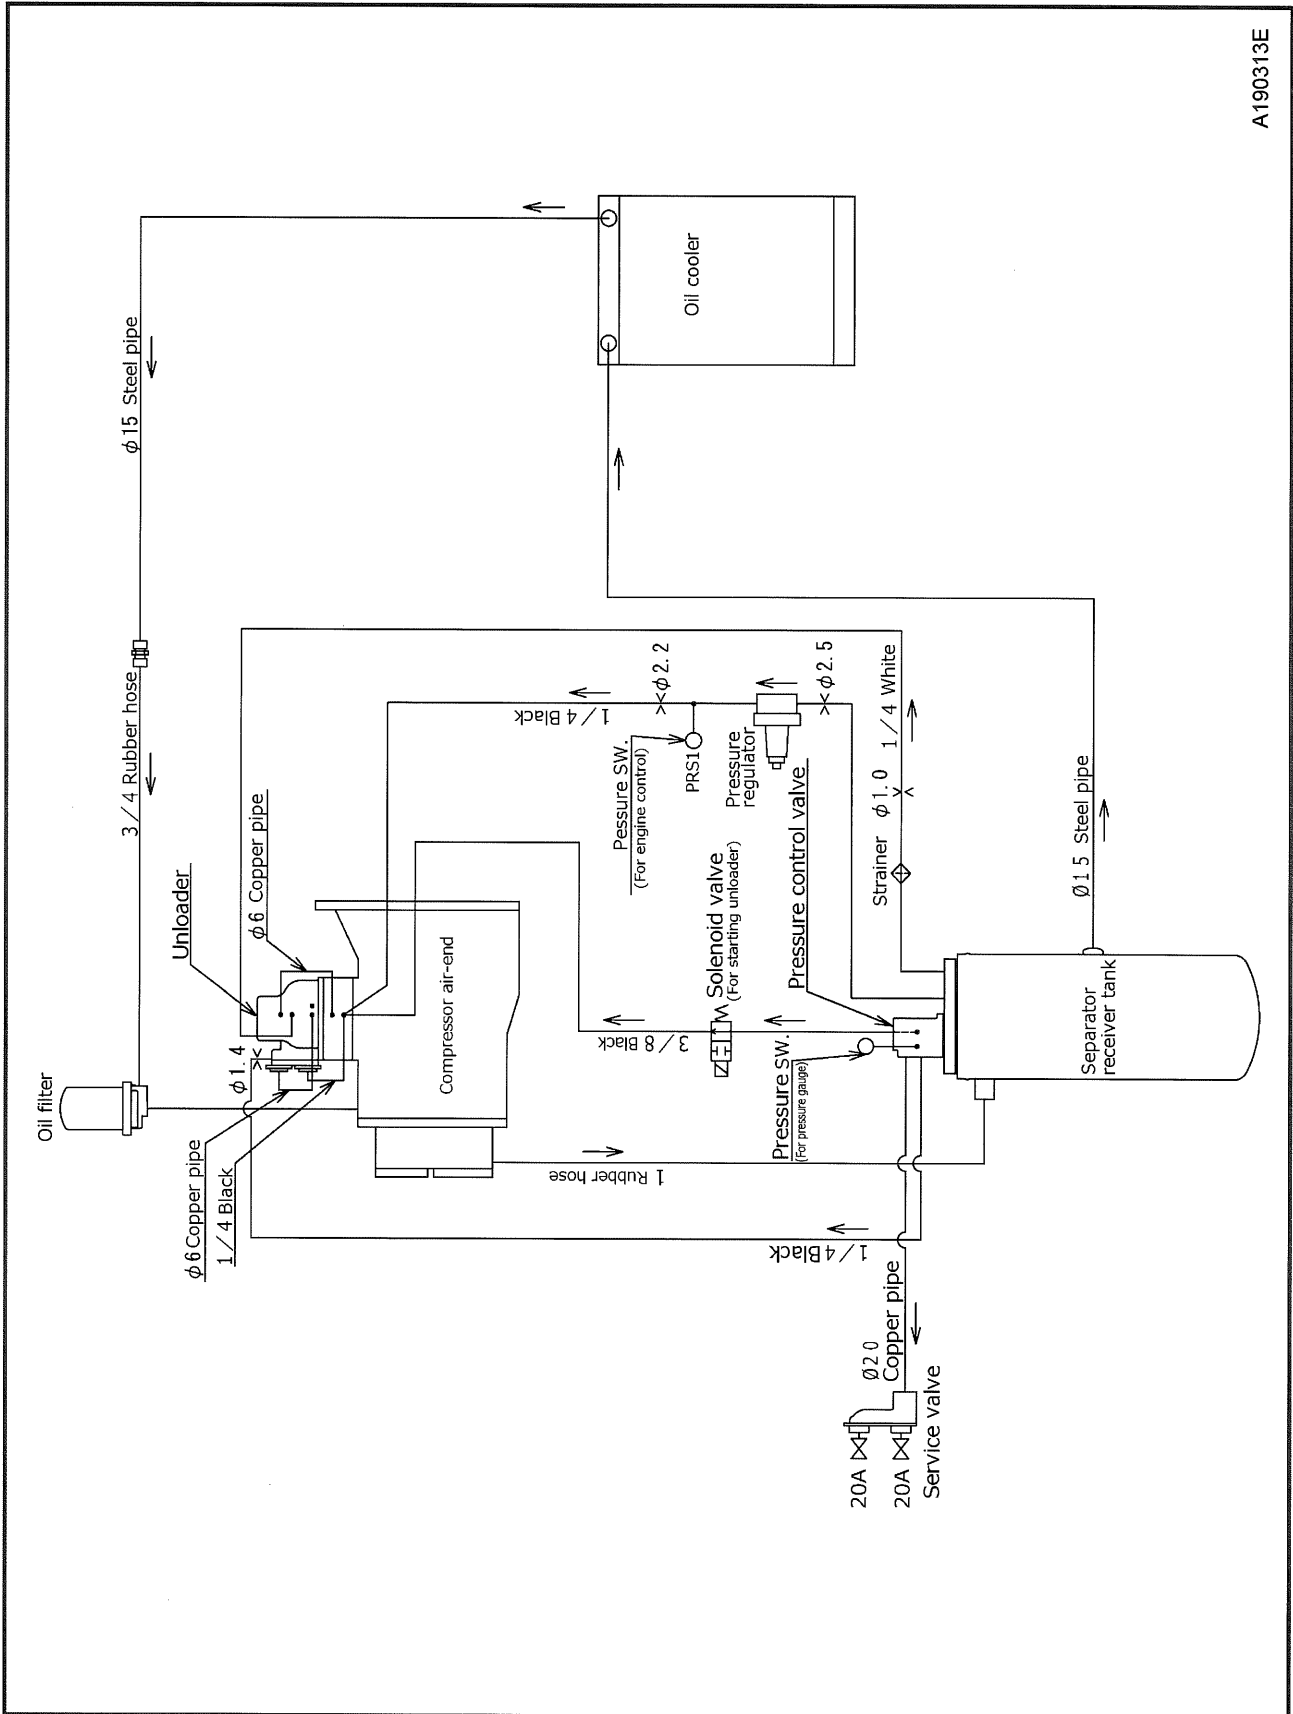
A190313E

Oil cooler

$\phi$15 Steel pipe

3 / 4 Rubber hose

Oil filter

Unloader

$\phi$6 Copper pipe

$\phi$1.4

$\phi$6 Copper pipe

1 / 4 Black

Compressor air-end

1 / 4 Black

$\phi$2.2

Pessure SW.
(For engine control)

PRS1

Pressure regulator

$\phi$2.5

1 / 4 White

Solenoid valve
(For starting unloader)

Pressure control valve

Strainer

$\phi$1.0

Ø15 Steel pipe

3 / 8 Black

Pressure SW.
(For pressure gauge)

Separator receiver tank

1 Rubber hose

1 / 4 Black

Ø20
Copper pipe

20A
20A
Service valve